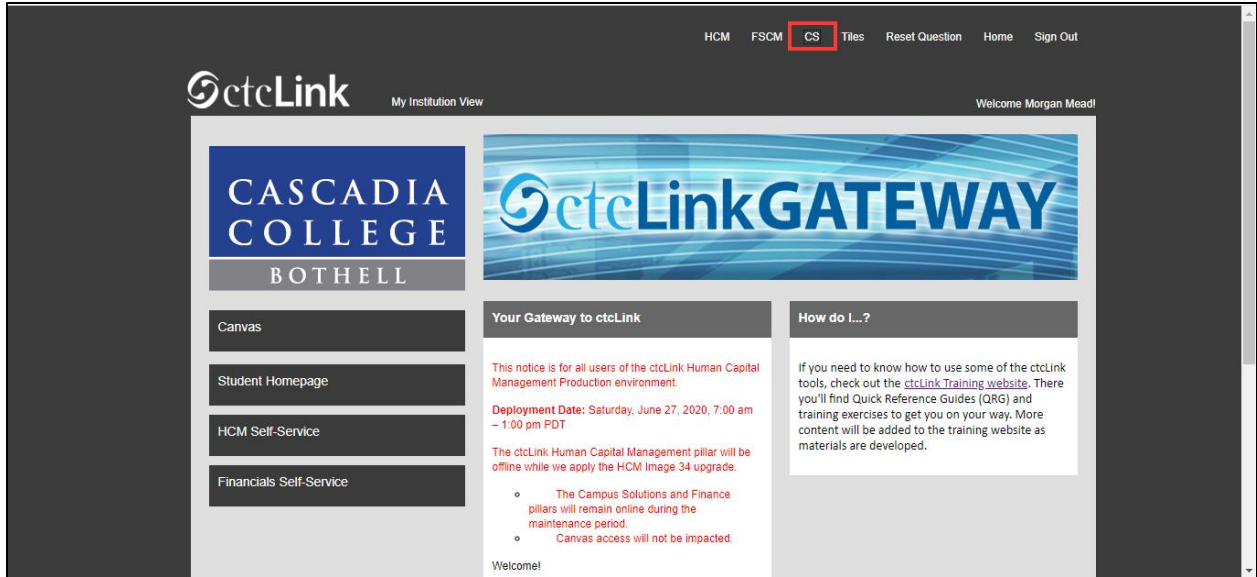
HCM FSCM CS Tiles Reset Question Home Sign Out

ctcLink My Institution View

Welcome Morgan Mead!

CASCADIA COLLEGE BOTHELL

ctcLinkGATEWAY

Canvas

Student Homepage

HCM Self-Service

Financials Self-Service

Your Gateway to ctcLink

This notice is for all users of the ctcLink Human Capital Management Production environment.

Deployment Date: Saturday, June 27, 2020, 7:00 am – 1:00 pm PDT

The ctcLink Human Capital Management pillar will be offline while we apply the HCM Image 34 upgrade.

- The Campus Solutions and Finance pillars will remain online during the maintenance period.
- Canvas access will not be impacted.

Welcome!

How do I...?

If you need to know how to use some of the ctcLink tools, check out the ctcLink Training website. There you'll find Quick Reference Guides (QRG) and training exercises to get you on your way. More content will be added to the training website as materials are developed.